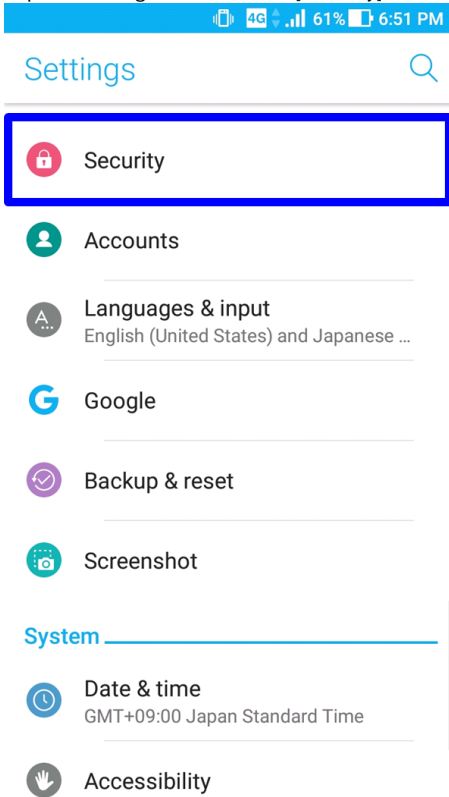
4G 61% 6:51 PM

Settings

Security

Accounts

Languages & input
English (United States) and Japanese ...

Google

Backup & reset

Screenshot

System

Date & time
GMT+09:00 Japan Standard Time

Accessibility